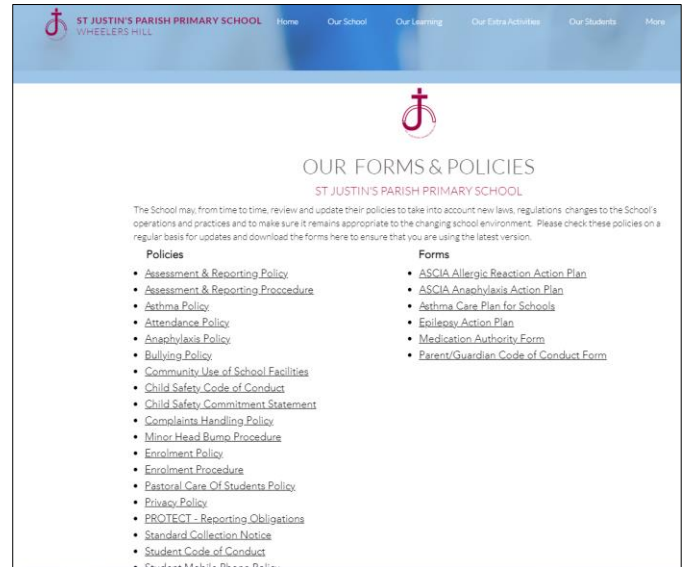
ST JUSTIN'S PARISH PRIMARY SCHOOL
WHEELERS HILL

Home Our School Our Learning Our Extra Activities Our Students More

OUR FORMS & POLICIES

ST JUSTIN'S PARISH PRIMARY SCHOOL

The School may, from time to time, review and update their policies to take into account new laws, regulations changes to the School's operations and practices and to make sure it remains appropriate to the changing school environment. Please check these policies on a regular basis for updates and download the forms here to ensure that you are using the latest version.

Policies

- Assessment & Reporting Policy
- Assessment & Reporting Proccedure
- Asthma Policy
- Attendance Policy
- Anaphylaxis Policy
- Bullying Policy
- Community Use of School Facilities
- Child Safety Code of Conduct
- Child Safety Commitment Statement
- Complaints Handling Policy
- Minor Head Bump Procedure
- Enrolment Policy
- Enrolment Procedure
- Pastoral Care Of Students Policy
- Privacy Policy
- PROTECT - Reporting Obligations
- Standard Collection Notice
- Student Code of Conduct
- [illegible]

Forms

- ASCIA Allergic Reaction Action Plan
- ASCIA Anaphylaxis Action Plan
- Asthma Care Plan for Schools
- Epilepsy Action Plan
- Medication Authority Form
- Parent/Guardian Code of Conduct Form